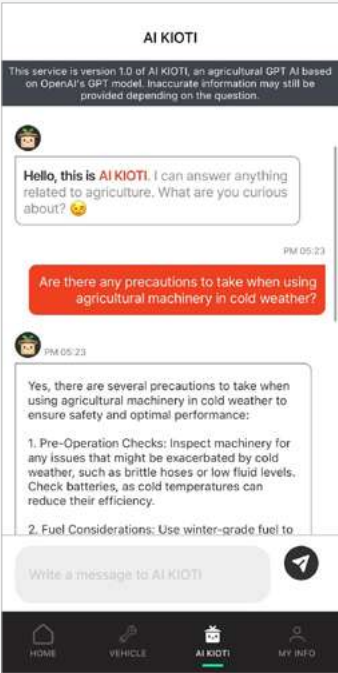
AI KIOTI

This service is version 1.0 of AI KIOTI, an agricultural GPT AI based on OpenAI's GPT model. Inaccurate information may still be provided depending on the question.

Hello, this is AI KIOTI. I can answer anything related to agriculture. What are you curious about? 😉

PM 05:23

Are there any precautions to take when using agricultural machinery in cold weather?

PM 05:23

Yes, there are several precautions to take when using agricultural machinery in cold weather to ensure safety and optimal performance:

1. Pre-Operation Checks: Inspect machinery for any issues that might be exacerbated by cold weather, such as brittle hoses or low fluid levels. Check batteries, as cold temperatures can reduce their efficiency.

2. Fuel Considerations: Use winter-grade fuel to

Write a message to AI KIOTI

HOME VEHICLE AI KIOTI MY INFO